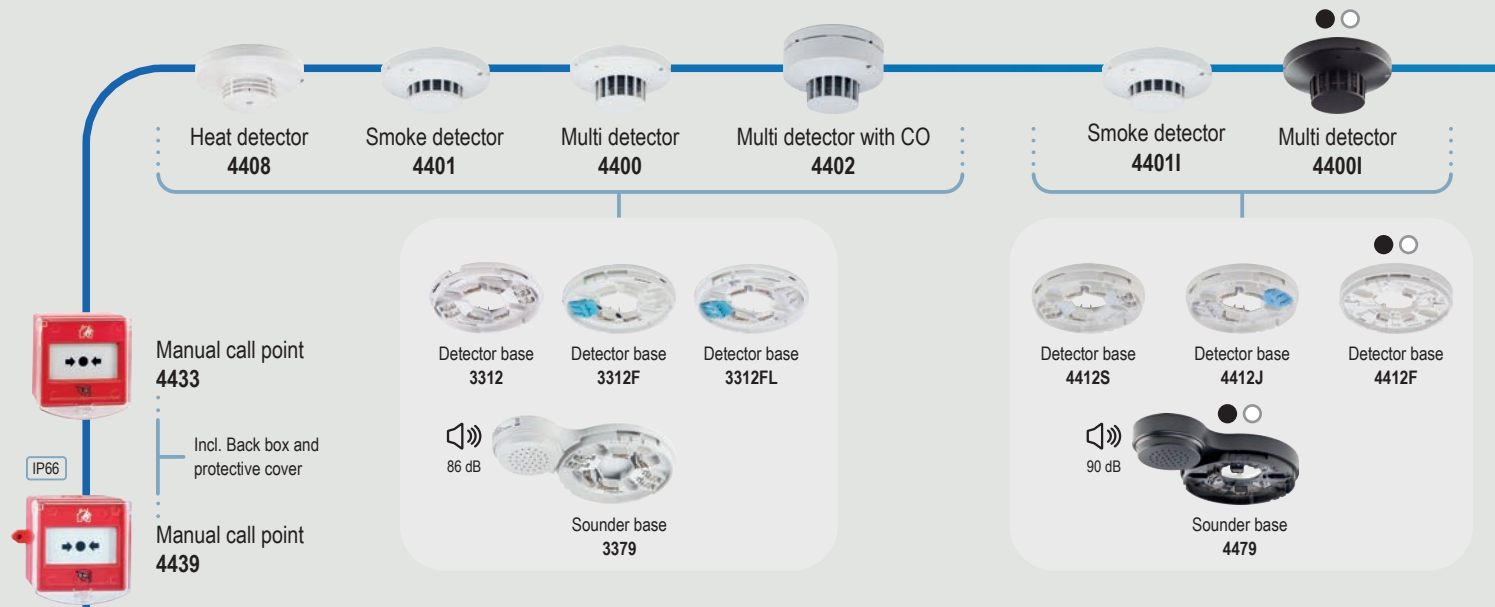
Heat detector
**4408**

Smoke detector
**4401**

Multi detector
**4400**

Multi detector with CO
**4402**

Smoke detector
**4401I**

Multi detector
**4400I**

Detector base
**3312**

Detector base
**3312F**

Detector base
**3312FL**

86 dB

Sounder base
**3379**

Detector base
**4412S**

Detector base
**4412J**

Detector base
**4412F**

90 dB

Sounder base
**4479**

Manual call point
**4433**

Incl. Back box and protective cover

IP66

Manual call point
**4439**